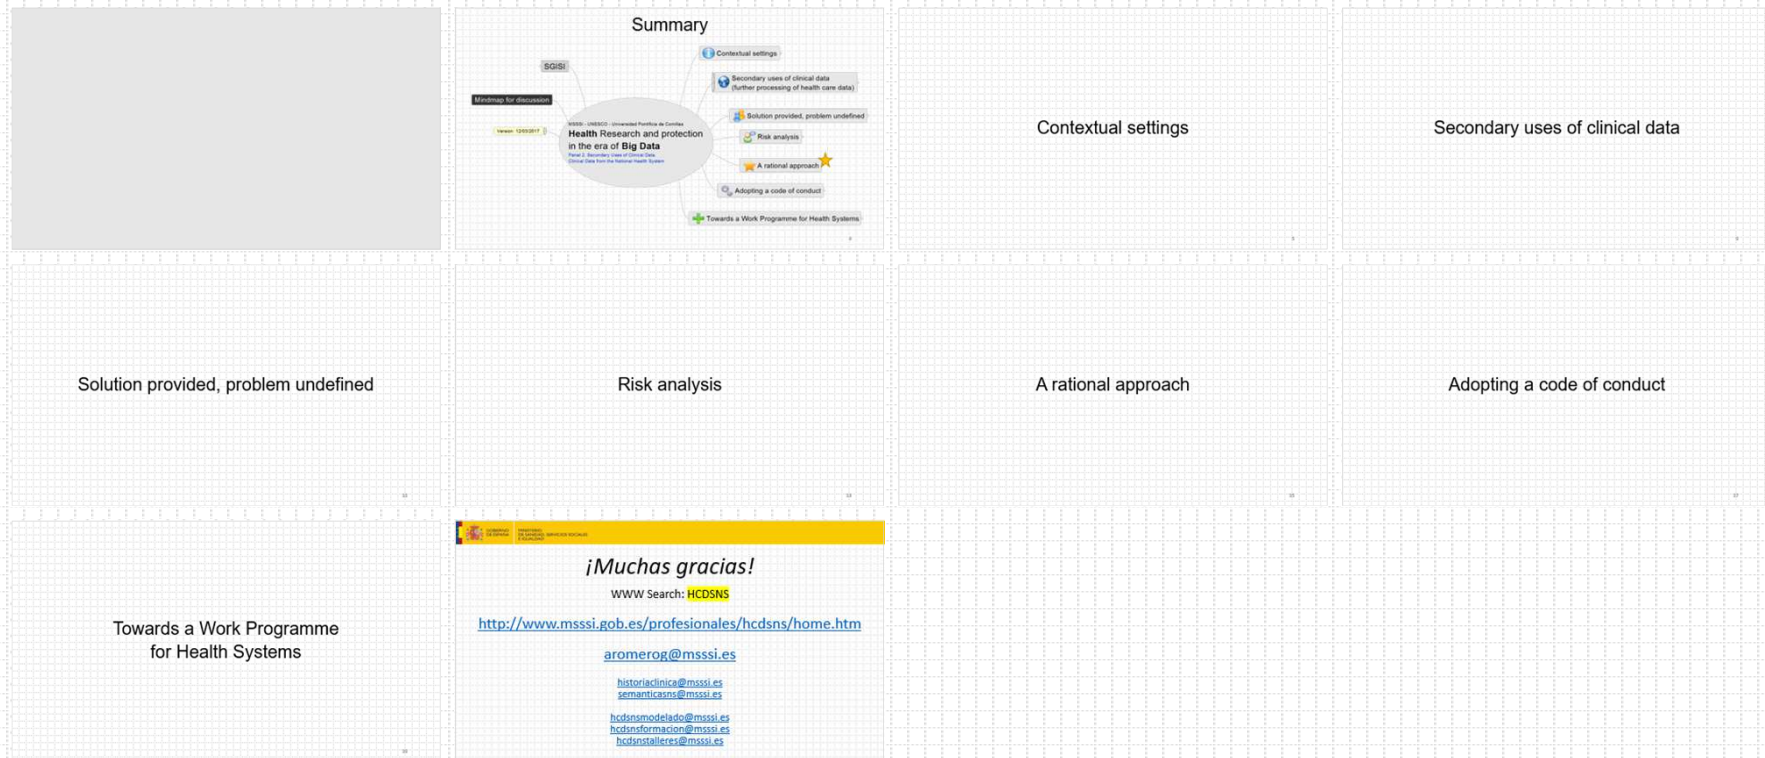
Summary

SGISI

Mindmap for discussion

Version 12/03/2017

MSSSI - UNESCO - Universidad Pontificia de Comillas
Health Research and protection in the era of Big Data
Panel 2. Secondary Uses of Clinical Data. Clinical Data from the National Health System

Contextual settings

Secondary uses of clinical data (further processing of health care data)

Solution provided, problem undefined

Risk analysis

A rational approach

Adopting a code of conduct

Towards a Work Programme for Health Systems

Contextual settings

Secondary uses of clinical data

Solution provided, problem undefined

Risk analysis

A rational approach

Adopting a code of conduct

Towards a Work Programme for Health Systems

GOBIERNO DE ESPAÑA MINISTERIO DE SANIDAD, SERVICIOS SOCIALES E IGUALDAD

¡Muchas gracias!

WWW Search: HCDSNS

http://www.msssi.gob.es/profesionales/hcdsns/home.htm

aromerog@msssi.es

historiaclinica@msssi.es
semanticasns@msssi.es

hcdsnsmodelado@msssi.es
hcdsnsformacion@msssi.es
hcdsnstalleres@msssi.es